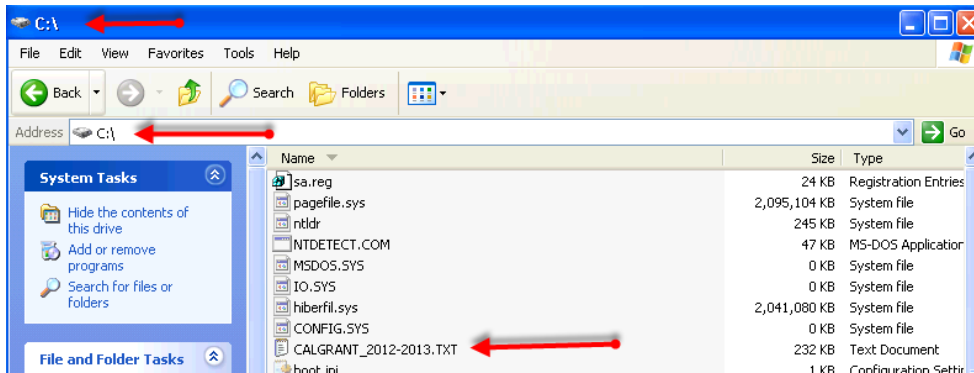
C:\

File Edit View Favorites Tools Help

Back Search Folders

Address C:\ Go

System Tasks

Hide the contents of this drive

Add or remove programs

Search for files or folders

File and Folder Tasks

| Name | Size | Type |
|---|---|---|
| sa.reg | 24 KB | Registration Entries |
| pagefile.sys | 2,095,104 KB | System file |
| ntldr | 245 KB | System file |
| NTDETECT.COM | 47 KB | MS-DOS Application |
| MSDOS.SYS | 0 KB | System file |
| IO.SYS | 0 KB | System file |
| hiberfil.sys | 2,041,080 KB | System file |
| CONFIG.SYS | 0 KB | System file |
| CALGRANT_2012-2013.TXT | 232 KB | Text Document |
| boot.ini | 1 KB | Configuration Settin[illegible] |